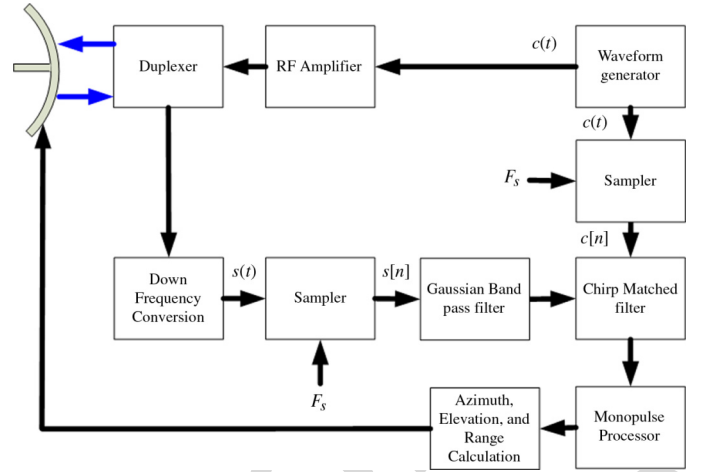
Duplexer

RF Amplifier

$c(t)$

Waveform generator

$c(t)$

$F_s$

Sampler

$c[n]$

Down Frequency Conversion

$s(t)$

Sampler

$s[n]$

Gaussian Band pass filter

Chirp Matched filter

$F_s$

Azimuth, Elevation, and Range Calculation

Monopulse Processor